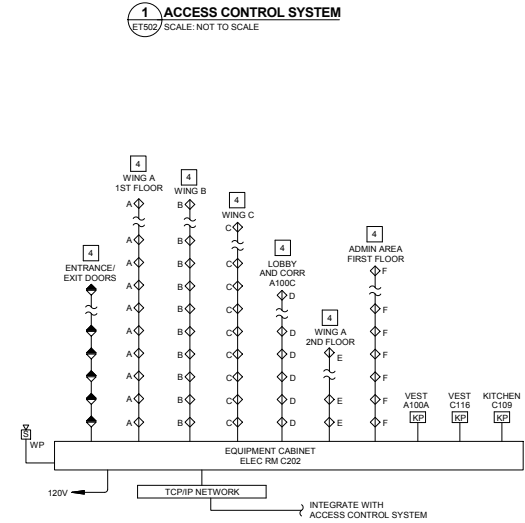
1
ET502
ACCESS CONTROL SYSTEM
SCALE: NOT TO SCALE

4
WING A
1ST FLOOR

4
WING B

4
WING C

4
LOBBY AND CORR A100C

4
ADMIN AREA FIRST FLOOR

4
ENTRANCE/ EXIT DOORS

4
WING A 2ND FLOOR

A A A A A A A A A A
B B B B B B B B B B
C C C C C C C C C C
D D D D D D
E E E
F F F F F F

VEST A100A
KP
VEST C116
KP
KITCHEN C109
KP

S
WP

EQUIPMENT CABINET
ELEC RM C202

120V

TCP/IP NETWORK

INTEGRATE WITH ACCESS CONTROL SYSTEM